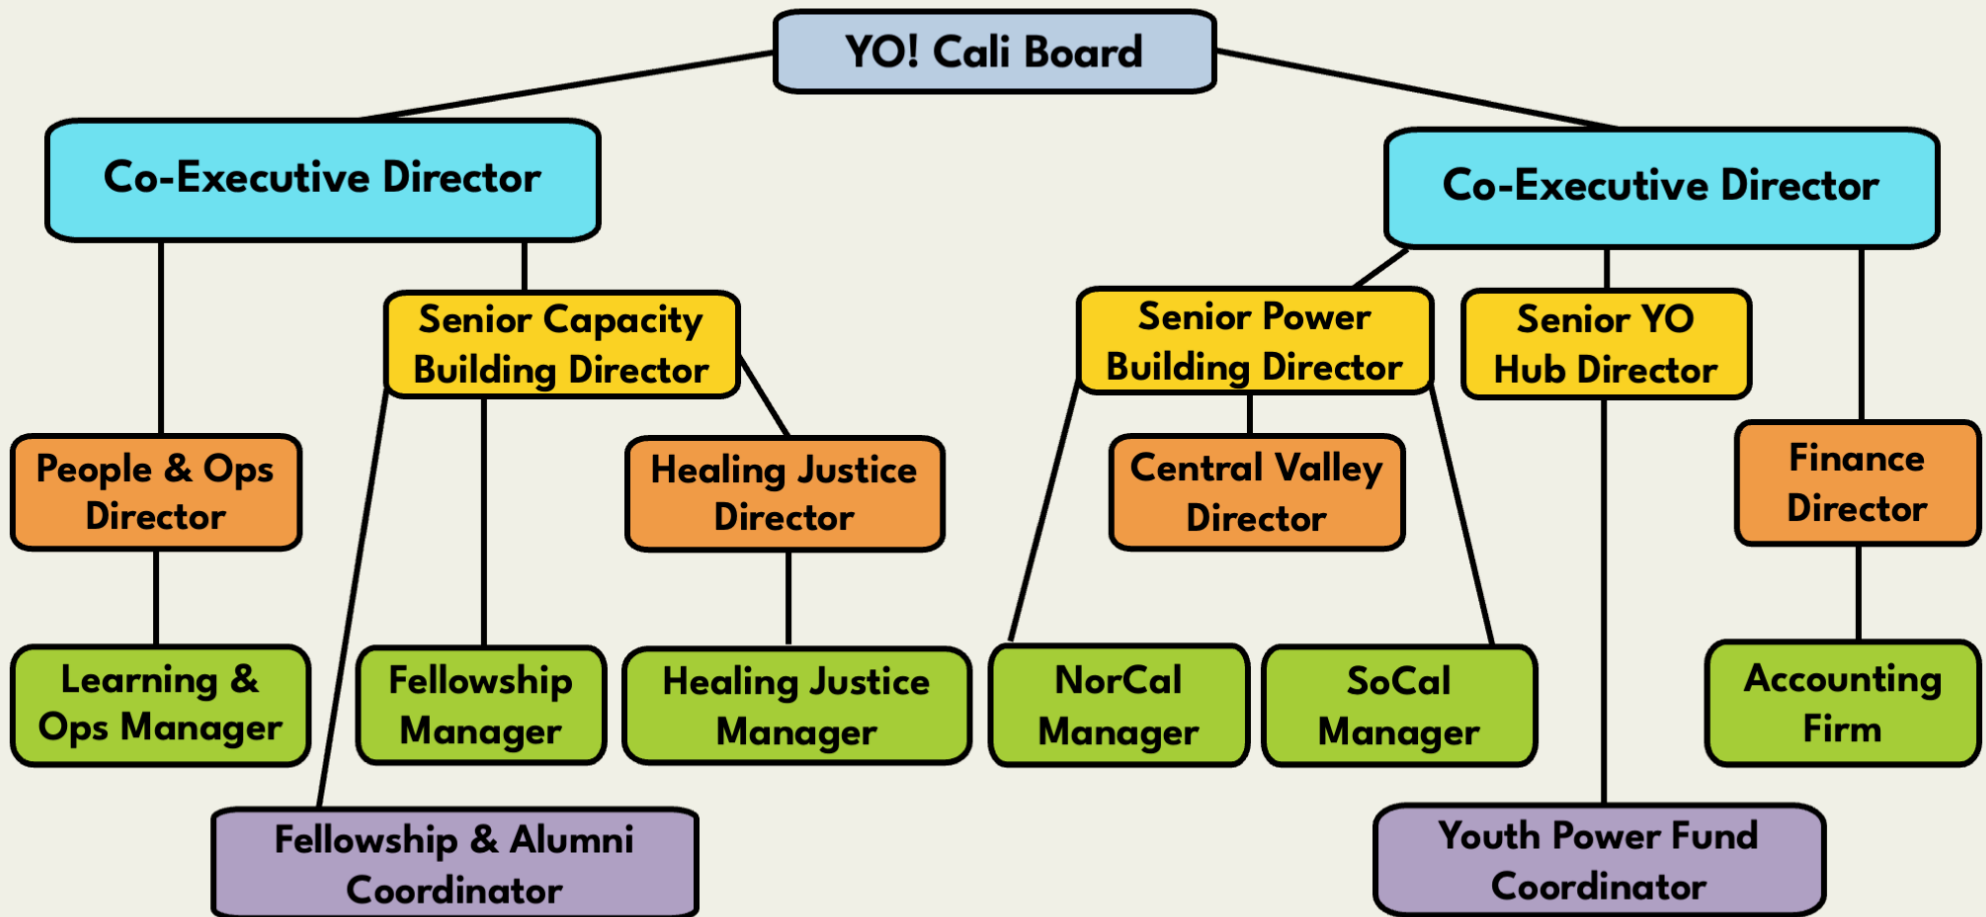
YO! Cali Board

Co-Executive Director

Co-Executive Director

Senior Capacity Building Director

Senior Power Building Director

Senior YO Hub Director

People & Ops Director

Healing Justice Director

Central Valley Director

Finance Director

Learning & Ops Manager

Fellowship Manager

Healing Justice Manager

NorCal Manager

SoCal Manager

Accounting Firm

Fellowship & Alumni Coordinator

Youth Power Fund Coordinator